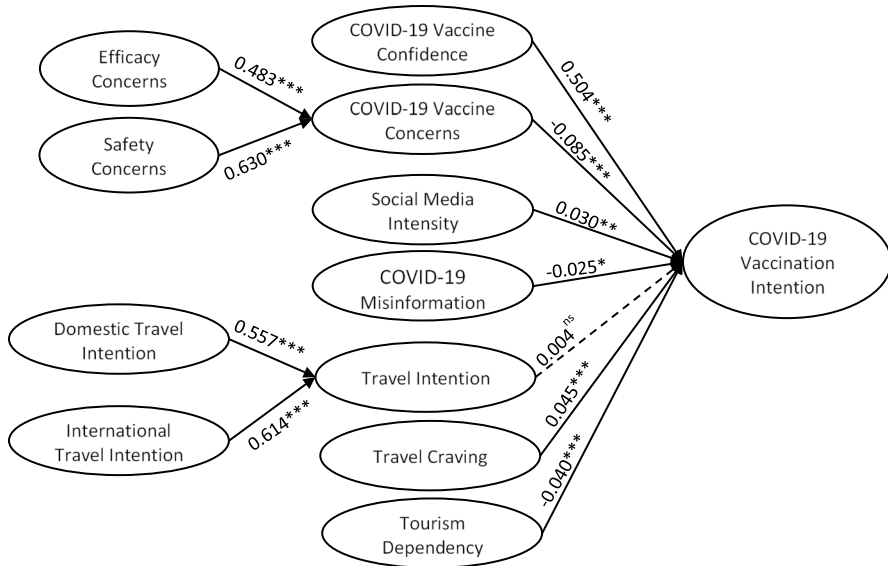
Efficacy Concerns

0.483***

Safety Concerns

0.630***

COVID-19 Vaccine Confidence

COVID-19 Vaccine Concerns

0.504***

-0.085***

Social Media Intensity

0.030**

COVID-19 Misinformation

-0.025*

COVID-19 Vaccination Intention

Domestic Travel Intention

0.557***

International Travel Intention

0.614***

Travel Intention

0.004$^{ns}$

0.045***

Travel Craving

-0.040***

Tourism Dependency